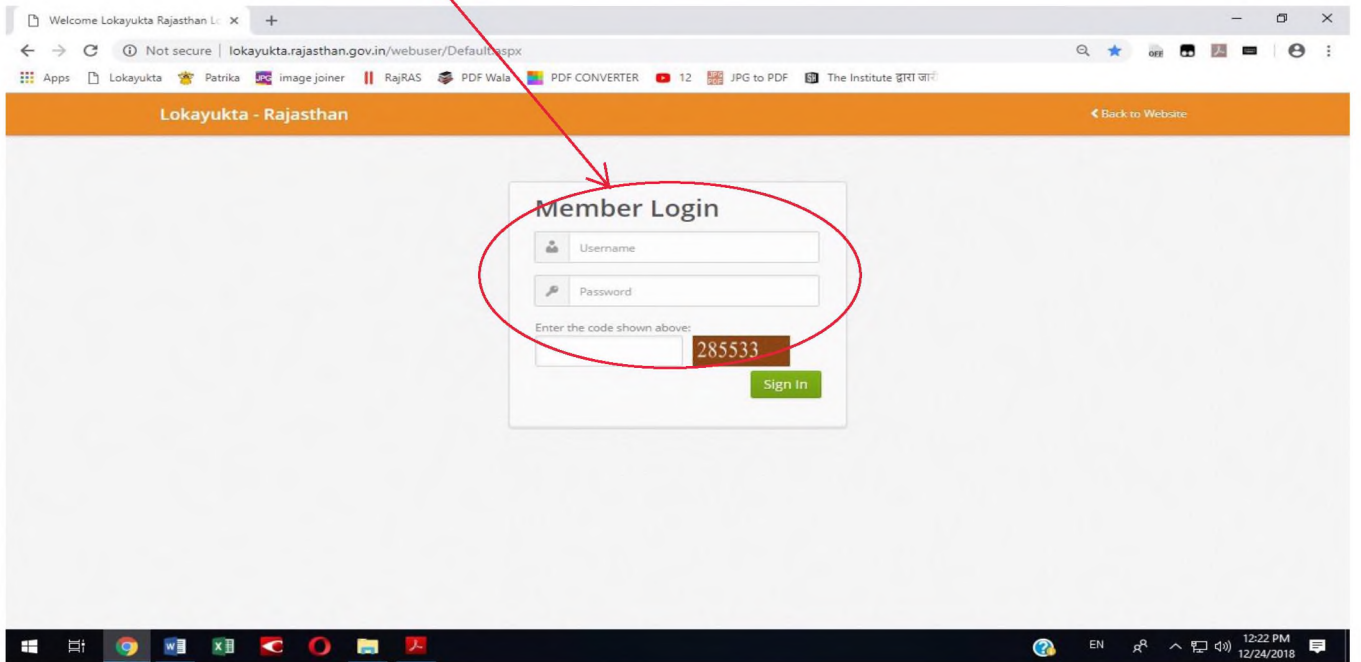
Welcome Lokayukta Rajasthan Lo ×
+

Not secure | lokayukta.rajasthan.gov.in/webuser/Default.aspx

Apps   Lokayukta   Patrika   image joiner   RajRAS   PDF Wala   PDF CONVERTER   12   JPG to PDF   The Institute द्वारा जारी

Lokayukta - Rajasthan

Back to Website

Member Login

Username

Password

Enter the code shown above:

285533

Sign In

EN

12:22 PM
12/24/2018